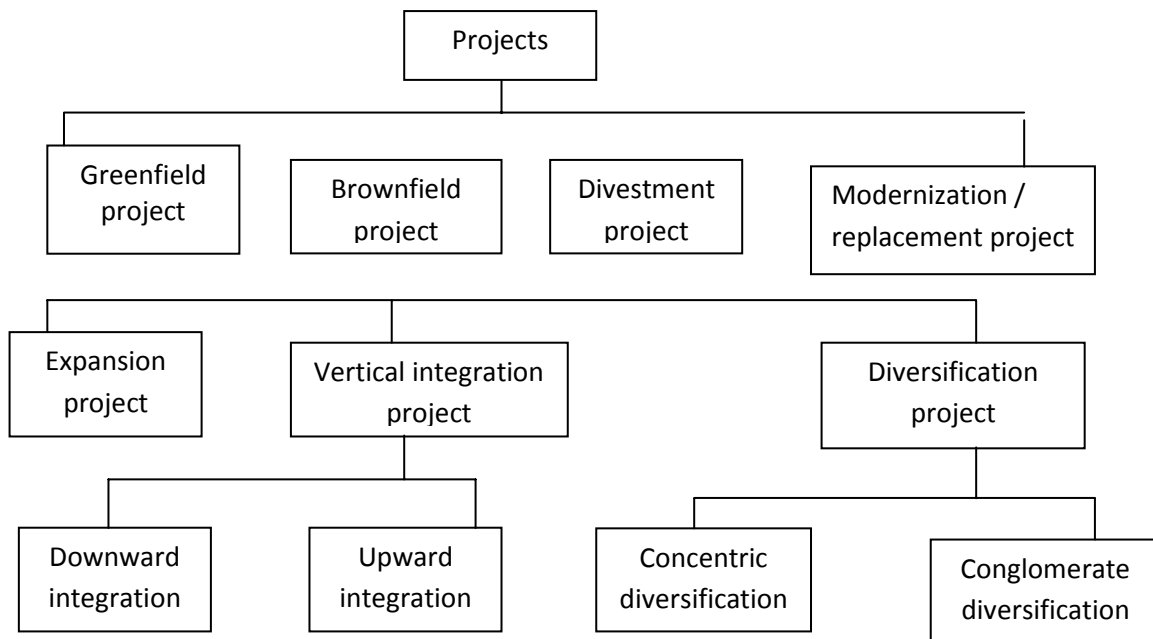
Projects

Greenfield project

Brownfield project

Divestment project

Modernization / replacement project

Expansion project

Vertical integration project

Diversification project

Downward integration

Upward integration

Concentric diversification

Conglomerate diversification